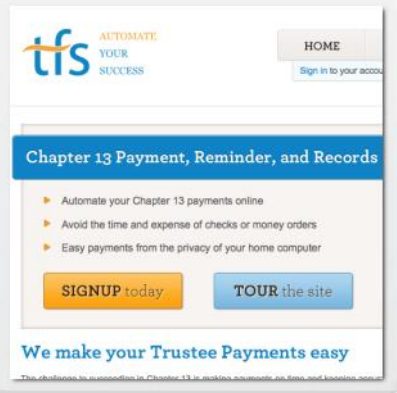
tfs AUTOMATE YOUR SUCCESS

HOME

Sign in to your accou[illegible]

Chapter 13 Payment, Reminder, and Records

Automate your Chapter 13 payments online

Avoid the time and expense of checks or money orders

Easy payments from the privacy of your home computer

SIGNUP today

TOUR the site

We make your Trustee Payments easy

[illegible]